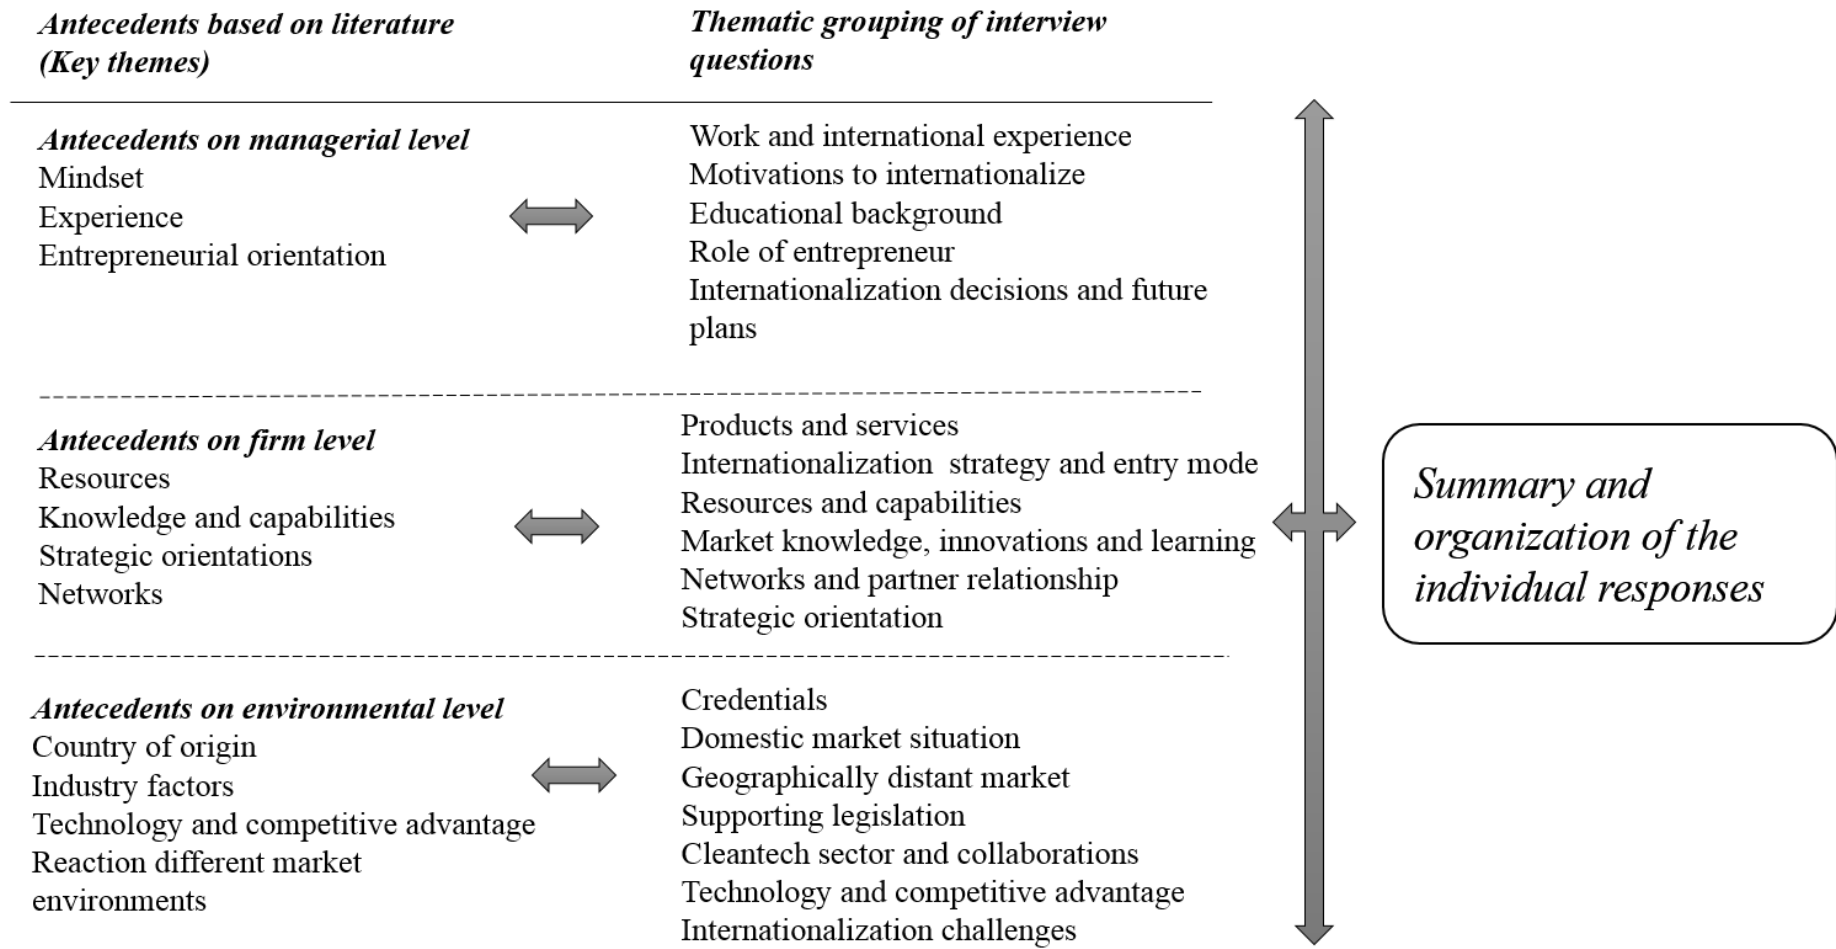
Antecedents based on literature (Key themes)

Thematic grouping of interview questions

Antecedents on managerial level
Mindset
Experience
Entrepreneurial orientation

Work and international experience
Motivations to internationalize
Educational background
Role of entrepreneur
Internationalization decisions and future plans

Antecedents on firm level
Resources
Knowledge and capabilities
Strategic orientations
Networks

Products and services
Internationalization strategy and entry mode
Resources and capabilities
Market knowledge, innovations and learning
Networks and partner relationship
Strategic orientation

Antecedents on environmental level
Country of origin
Industry factors
Technology and competitive advantage
Reaction different market environments

Credentials
Domestic market situation
Geographically distant market
Supporting legislation
Cleantech sector and collaborations
Technology and competitive advantage
Internationalization challenges

Summary and organization of the individual responses